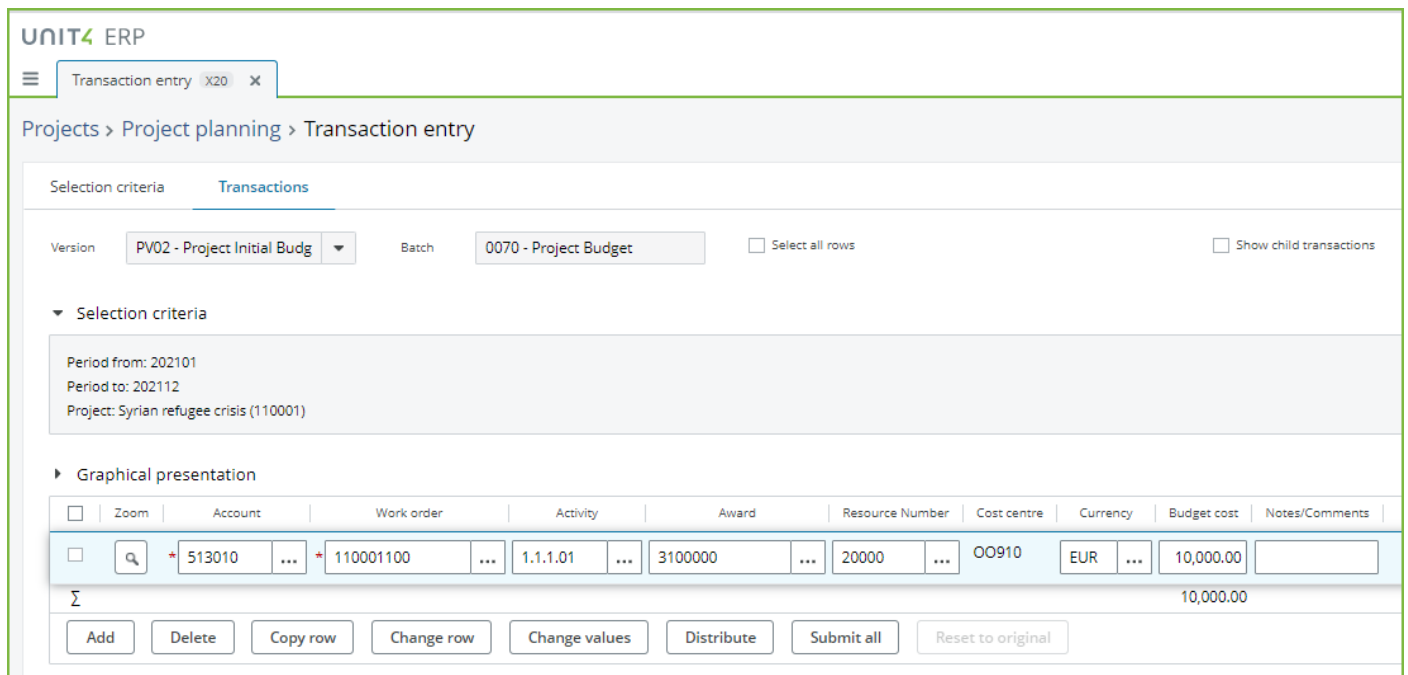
UNIT4 ERP

Transaction entry X20 ✕

Projects › Project planning › Transaction entry

Selection criteria | Transactions

Version PV02 - Project Initial Budg | Batch 0070 - Project Budget | Select all rows | Show child transactions

Selection criteria

Period from: 202101
Period to: 202112
Project: Syrian refugee crisis (110001)

Graphical presentation

| | Zoom | Account | Work order | Activity | Award | Resource Number | Cost centre | Currency | Budget cost | Notes/Comments |
|---|---|---|---|---|---|---|---|---|---|---|
| | | * 513010 ... | * 110001100 ... | 1.1.1.01 ... | 3100000 ... | 20000 ... | OO910 | EUR ... | 10,000.00 | |
| Σ | | | | | | | | | 10,000.00 | |

Add | Delete | Copy row | Change row | Change values | Distribute | Submit all | Reset to original